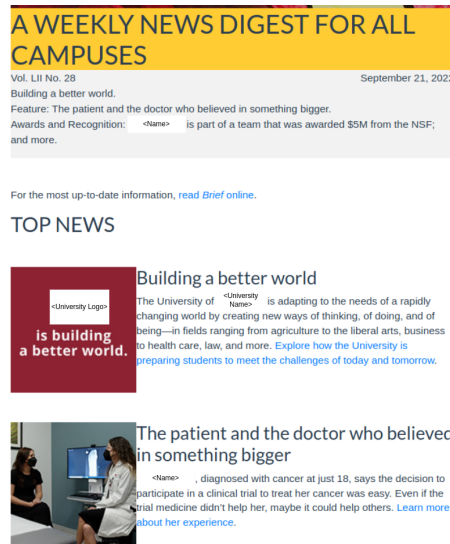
A WEEKLY NEWS DIGEST FOR ALL CAMPUSES

Vol. LII No. 28

September 21, 202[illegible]

Building a better world.
Feature: The patient and the doctor who believed in something bigger.
Awards and Recognition: <Name> is part of a team that was awarded $5M from the NSF; and more.

For the most up-to-date information, read Brief online.

TOP NEWS

<University Logo>
is building a better world.

Building a better world

The University of <University Name> is adapting to the needs of a rapidly changing world by creating new ways of thinking, of doing, and of being—in fields ranging from agriculture to the liberal arts, business to health care, law, and more. Explore how the University is preparing students to meet the challenges of today and tomorrow.

The patient and the doctor who believed in something bigger

<Name>, diagnosed with cancer at just 18, says the decision to participate in a clinical trial to treat her cancer was easy. Even if the trial medicine didn't help her, maybe it could help others. Learn more about her experience.